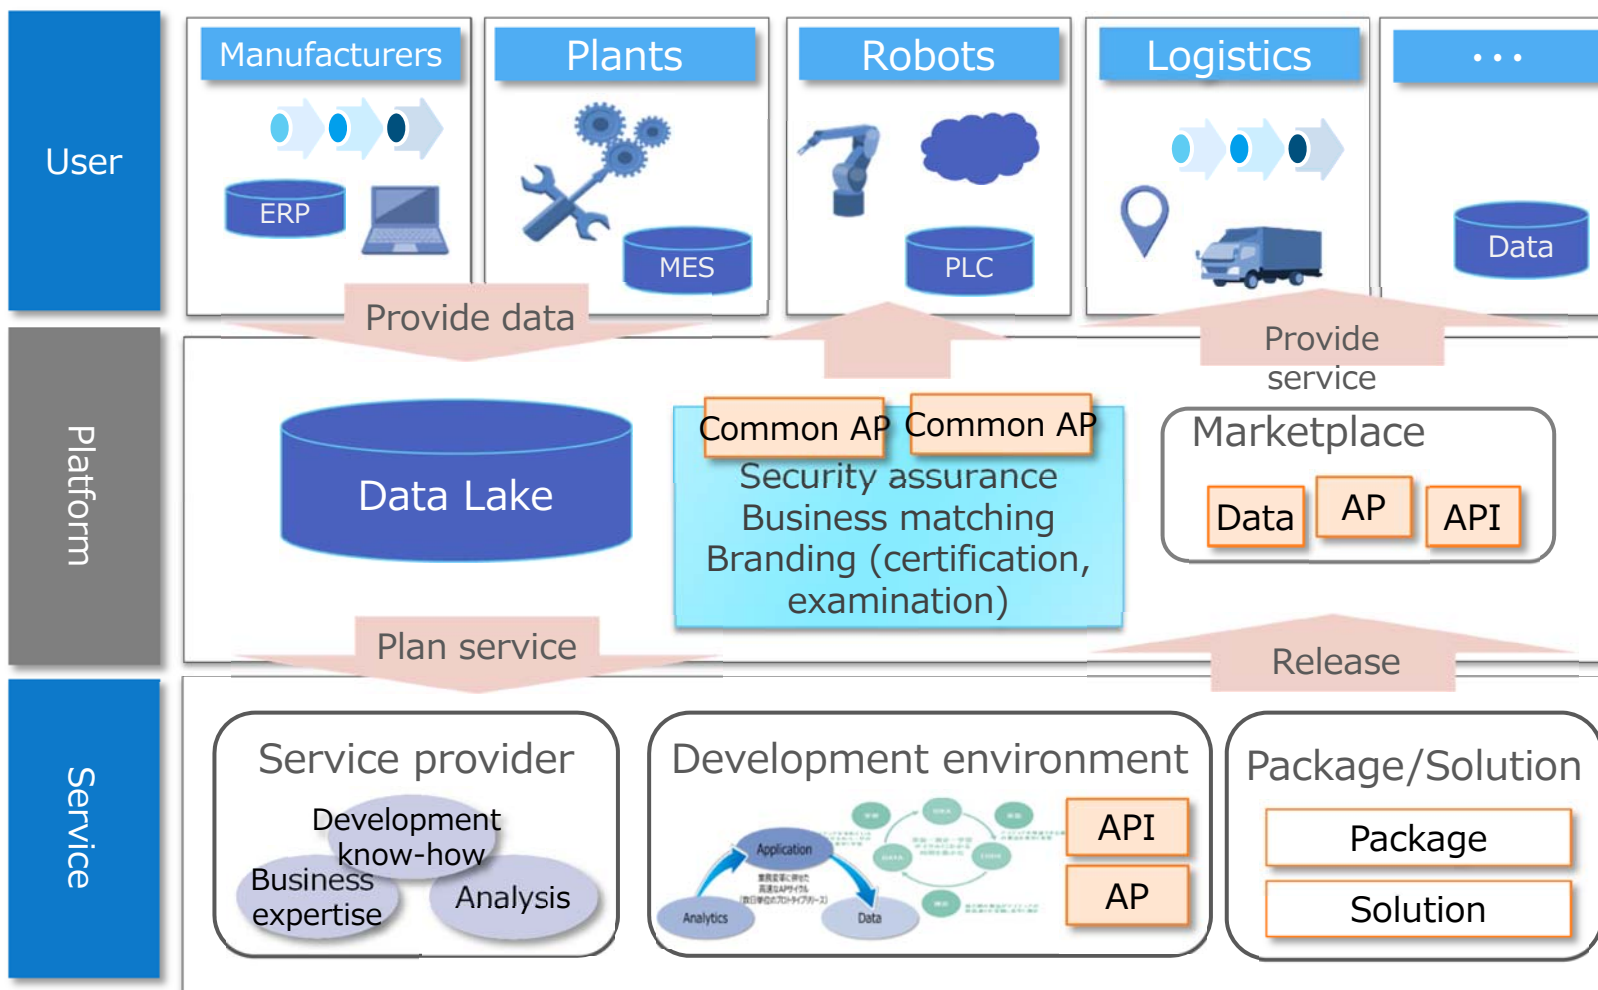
User

Manufacturers

ERP

Plants

MES

Robots

PLC

Logistics

• • •

Data

Provide data

Provide service

Platform

Data Lake

Common AP

Common AP

Security assurance
Business matching
Branding (certification, examination)

Marketplace

Data

AP

API

Plan service

Release

Service

Service provider

Development know-how

Business expertise

Analysis

Development environment

Application

Analytics

Data

API

AP

Package/Solution

Package

Solution